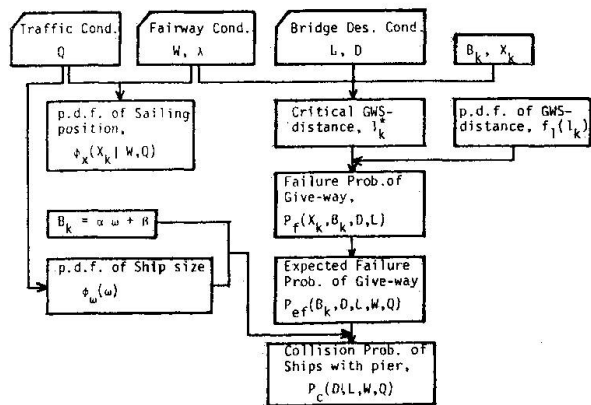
Traffic Cond.
Q

Fairway Cond.
W, $\lambda$

Bridge Des. Cond.
L, D

$B_k$, $X_k$

p.d.f. of Sailing position,
$\phi_x(X_k | W,Q)$

Critical GWS-distance, $l_k^*$

p.d.f. of GWS-distance, $f_l(l_k)$

Failure Prob. of Give-way,
$P_f(X_k, B_k, D, L)$

$B_k = \alpha \omega + \beta$

Expected Failure Prob. of Give-way
$P_{ef}(B_k, D, L, W, Q)$

p.d.f. of Ship size
$\phi_\omega(\omega)$

Collision Prob. of Ships with pier,
$P_c(D, L, W, Q)$